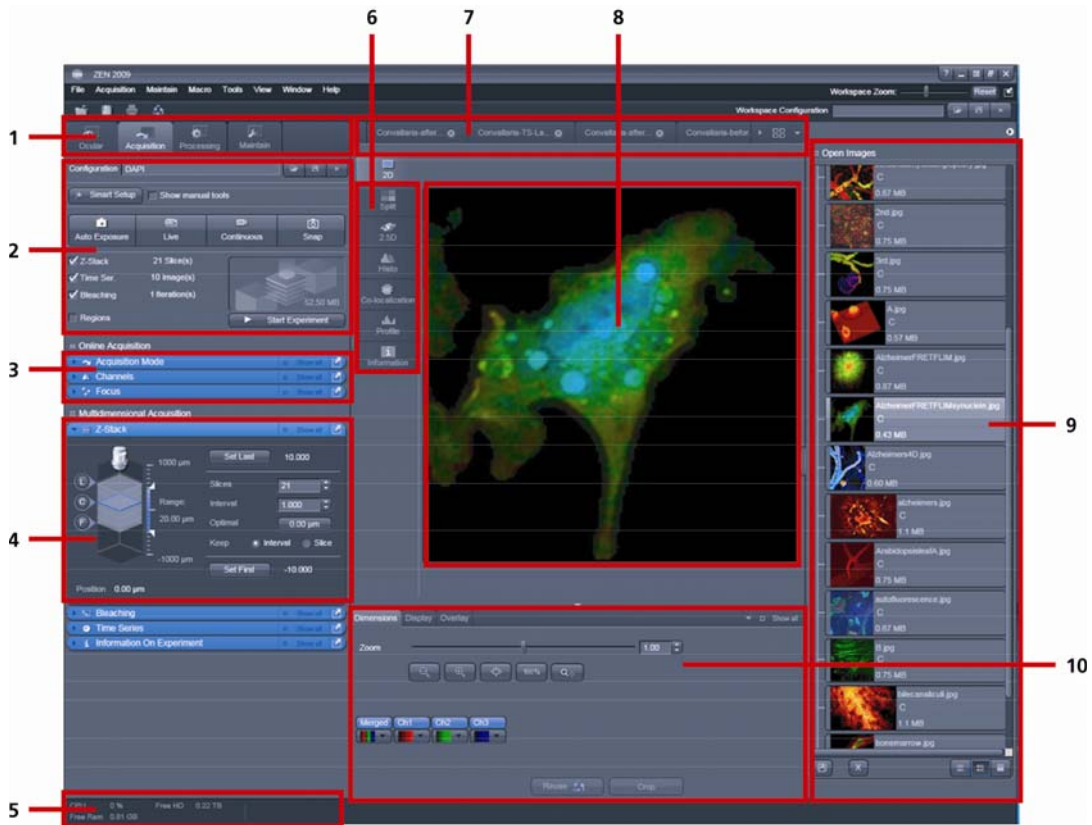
6 7 8

ZEN 2009

File Acquisition Maintain Macro Tools View Window Help

Workspace Zoom: Reset

Workspace Configuration

1

Ocular Acquisition Processing Maintain

Convallaria-after... Convallaria-TS-La... Convallaria-after... Convallaria-befor

Open Images

Configuration DAPI

2D

Smart Setup Show manual tools

Split

Auto Exposure Live Continuous Snap

2

2.5D

Z-Stack 21 Slice(s)

Time Ser. 10 Image(s)

Bleaching 1 Iteration(s)

Histo

52.50 MB

Co-localization

Regions

Start Experiment

Profile

Information

Online Acquisition

3

Acquisition Mode

Channels

Focus

Multidimensional Acquisition

Z-Stack

4

1000 µm

Set Last 10.000

Slices 21

Interval 1.000

Range: 20.00 µm

Optimal 0.00 µm

Keep Interval Slice

-1000 µm

Set First -10.000

Position 0.00 µm

Bleaching

Time Series

Information On Experiment

0.67 MB

2nd.jpg C 0.75 MB

3rd.jpg C 0.75 MB

A.jpg C 0.57 MB

AlzheimerFRETFLIM.jpg C 0.87 MB

AlzheimerFRETFLIMsynuclein.jpg C 0.43 MB

9

Alzheimers4D.jpg C 0.60 MB

alzheimers.jpg C 1.1 MB

ArabidopsisleafA.jpg C 0.75 MB

autofluorescence.jpg C 0.67 MB

B.jpg C 0.75 MB

bilecanaliculi.jpg C 1.1 MB

bonemarrow.jpg

Dimensions Display Overlay Show all

Zoom 1.00

100%

10

Merged Ch1 Ch2 Ch3

Reuse Crop

5

CPU 0 % Free HD 0.22 TB

Free Ram 0.81 GB